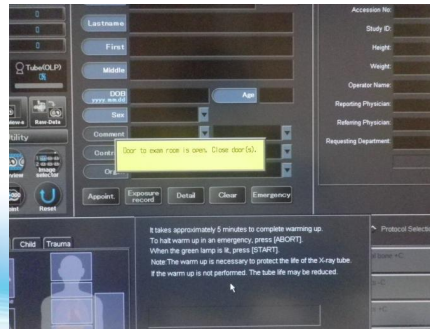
0

0

Tube(OLP)

Base Data

ulity

Image selector

Reset

Lastname

First

Middle

DOB yyyy.mm.dd

Age

Sex

Comment

Door to exam room is open. Close door(s).

Appoint

Exposure record

Detail

Clear

Emergency

Accession No:

Study ID:

Height:

Weight:

Operator Name:

Reporting Physician:

Referring Physician:

Requesting Department:

Child

Trauma

It takes approximately 5 minutes to complete warming up.
To halt warm up in an emergency, press [ABORT].
When the green lamp is lit, press [START].
Note:The warm up is necessary to protect the life of the X-ray tube.
If the warm up is not performed. The tube life may be reduced.

Protocol Selectio